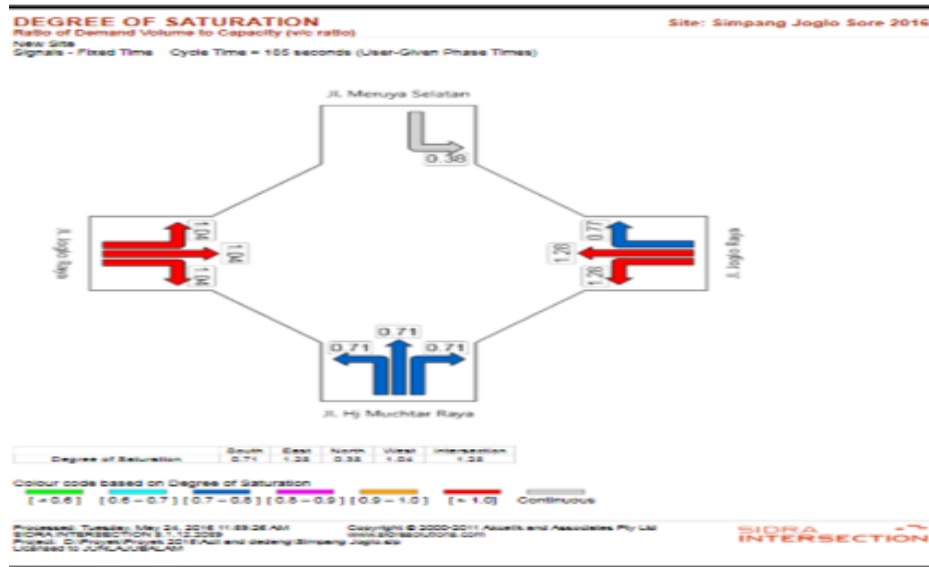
DEGREE OF SATURATION
Ratio of Demand Volume to Capacity (v/c ratio)
Site: Simpang Joglo Sore 2016

New Site
Signals - Fixed Time Cycle Time = 165 seconds (User-Given Phase Times)

Jl. Meruya Selatan

0.38

Jl. Joglo Raya

1.04

1.04

1.04

Jl. Joglo Raya

0.77

1.28

1.28

0.71

0.71

0.71

Jl. Hj. Muchtar Raya

| | South | East | North | West | Intersection |
|---|---|---|---|---|---|
| Degree of Saturation | 0.71 | 1.28 | 0.38 | 1.04 | 1.28 |

Colour code based on Degree of Saturation
[ < 0.6 ] [ 0.6 – 0.7 ] [ 0.7 – 0.8 ] [ 0.8 – 0.9 ] [ 0.9 – 1.0 ] [ > 1.0 ] Continuous

Processed: Tuesday, May 24, 2016 11:59:26 AM
SIDRA INTERSECTION 5.1.12.2089
Project: D:\Proyek\Proyek 2016\Adi and dedeng\Simpang Joglo.sip
Licensed to JURLAJUBERLAM

Copyright © 2000-2011 Akcelik and Associates Pty Ltd
www.sidrasolutions.com

SIDRA
INTERSECTION